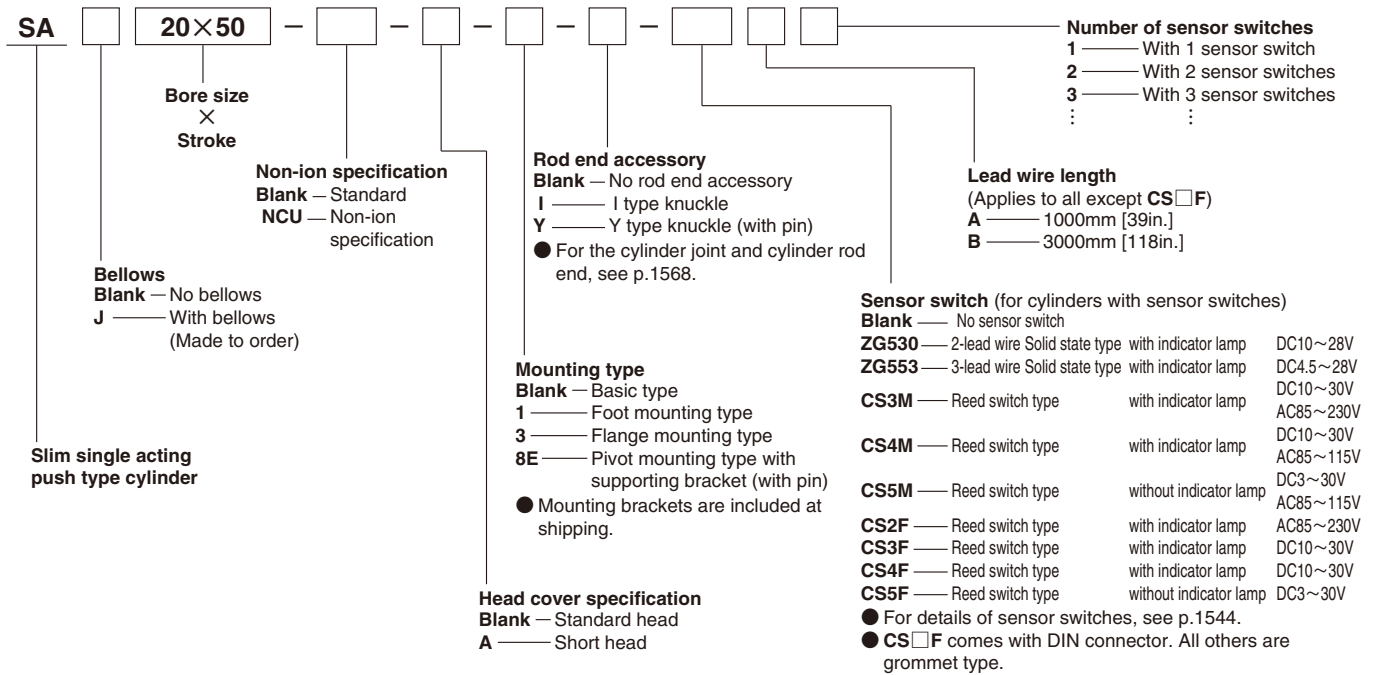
SA □ 20×50 − □ − □ − □ − □ − □ □ □

Number of sensor switches
1 —— With 1 sensor switch
2 —— With 2 sensor switches
3 —— With 3 sensor switches
⋮ ⋮

Bore size
×
Stroke

Non-ion specification
Blank — Standard
NCU — Non-ion specification

Rod end accessory
Blank — No rod end accessory
I —— I type knuckle
Y —— Y type knuckle (with pin)
● For the cylinder joint and cylinder rod end, see p.1568.

Lead wire length
(Applies to all except CS□F)
A —— 1000mm [39in.]
B —— 3000mm [118in.]

Bellows
Blank — No bellows
J —— With bellows (Made to order)

Sensor switch (for cylinders with sensor switches)
Blank —— No sensor switch
ZG530 —— 2-lead wire Solid state type with indicator lamp DC10～28V
ZG553 —— 3-lead wire Solid state type with indicator lamp DC4.5～28V
CS3M —— Reed switch type with indicator lamp DC10～30V AC85～230V
CS4M —— Reed switch type with indicator lamp DC10～30V AC85～115V
CS5M —— Reed switch type without indicator lamp DC3～30V AC85～115V
CS2F —— Reed switch type with indicator lamp AC85～230V
CS3F —— Reed switch type with indicator lamp DC10～30V
CS4F —— Reed switch type with indicator lamp DC10～30V
CS5F —— Reed switch type without indicator lamp DC3～30V
● For details of sensor switches, see p.1544.
● CS□F comes with DIN connector. All others are grommet type.

Mounting type
Blank — Basic type
1 —— Foot mounting type
3 —— Flange mounting type
8E —— Pivot mounting type with supporting bracket (with pin)
● Mounting brackets are included at shipping.

Slim single acting push type cylinder

Head cover specification
Blank — Standard head
A —— Short head